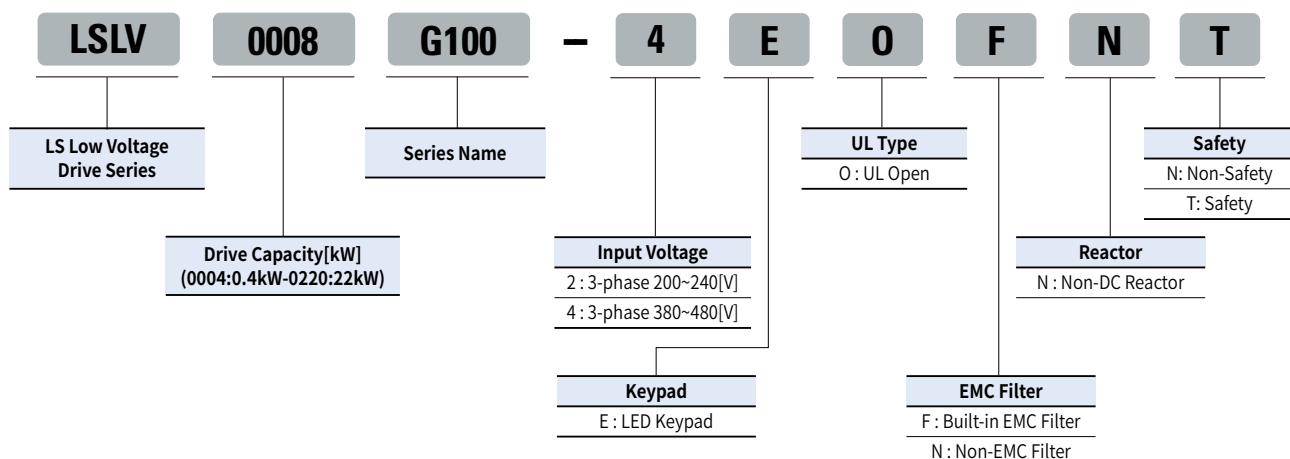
LSLV 0008 G100 – 4 E O F N T

LS Low Voltage Drive Series

Series Name

UL Type
O : UL Open

Safety
N: Non-Safety
T: Safety

Drive Capacity[kW]
(0004:0.4kW-0220:22kW)

Input Voltage
2 : 3-phase 200~240[V]
4 : 3-phase 380~480[V]

Reactor
N : Non-DC Reactor

Keypad
E : LED Keypad

EMC Filter
F : Built-in EMC Filter
N : Non-EMC Filter